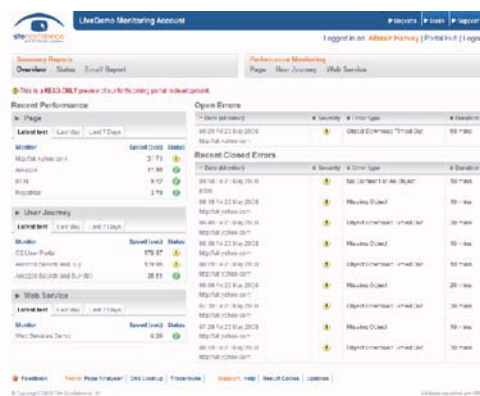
siteconfidence

LiveDemo Monitoring Account

▶ Reports ▶ Tools ▶ Support

Logged in as: Alistair Harvey | Portal Kit | Logo

Summary Reports
Overview Status Email Report

Performance Monitoring
Page User Journey Web Service

This is a READ ONLY preview of an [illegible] portal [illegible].

Recent Performance

▶ Page

Latest test | Last day | Last 7 Days

| Monitor | Speed (sec) | Status |
|---|---|---|
| MapMail Adwords.com | 3.71 | |
| Amazon | 11.88 | |
| BT.tv | 9.57 | |
| Rocketfuel | 3.79 | |

▶ User Journey

Latest test | Last day | Last 7 Days

| Monitor | Speed (sec) | Status |
|---|---|---|
| CD User Profile | 175.57 | |
| Amazon Search and Buy | 179.05 | |
| Amazon Search and Buy (NE) | 26.51 | |

▶ Web Service

Latest test | Last day | Last 7 Days

| Monitor | Speed (sec) | Status |
|---|---|---|
| Web Services Demo | 0.20 | |

Open Errors

| Date (duration) | Severity | Error type | Duration |
|---|---|---|---|
| 08:29 Fri 23 May 2008 MapMail Adwords.com | | Object Download Timed Out | 58 mins |

Recent Closed Errors

| Date (duration) | Severity | Error type | Duration |
|---|---|---|---|
| 08:10 Fri 23 May 2008 BT.tv | | No Content in an Object | 10 mins |
| 08:10 Fri 23 May 2008 http://uk.yahoo.com | | Missing Object | 10 mins |
| 08:10 Fri 23 May 2008 http://uk.yahoo.com | | Object Download Timed Out | 10 mins |
| 08:10 Fri 23 May 2008 http://uk.yahoo.com | | Object Download Timed Out | 10 mins |
| 08:10 Fri 23 May 2008 http://uk.yahoo.com | | Missing Object | 20 mins |
| 08:10 Fri 23 May 2008 http://uk.yahoo.com | | Object Download Timed Out | 10 mins |
| 07:29 Fri 23 May 2008 http://uk.yahoo.com | | Missing Object | 10 mins |
| 08:10 Fri 23 May 2008 http://uk.yahoo.com | | Object Download Timed Out | 10 mins |

Feedback Tools: Page Analyser | DNS Lookup | Traceroute Support: Help | Result Codes | Updates

© Copyright 2008 Site Confidence Ltd All times reported are BST